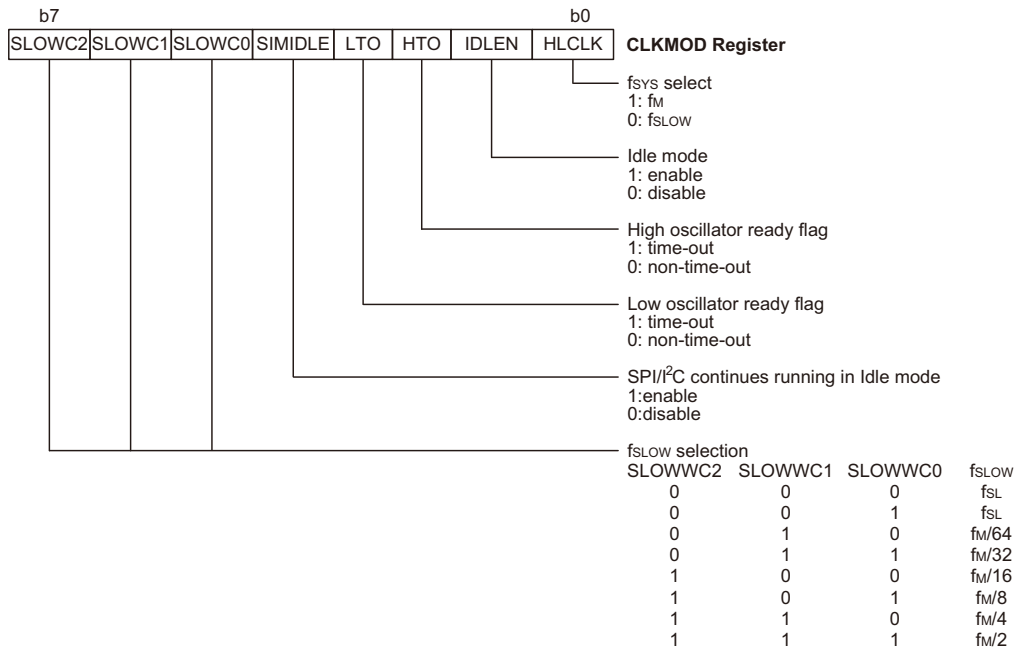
b7 b0

| SLOWC2 | SLOWC1 | SLOWC0 | SIMIDLE | LTO | HTO | IDLEN | HLCLK |
|---|---|---|---|---|---|---|---|

**CLKMOD Register**

$f_{SYS}$ select
1: $f_M$
0: $f_{SLOW}$

Idle mode
1: enable
0: disable

High oscillator ready flag
1: time-out
0: non-time-out

Low oscillator ready flag
1: time-out
0: non-time-out

SPI/$I^2$C continues running in Idle mode
1:enable
0:disable

$f_{SLOW}$ selection

| SLOWWC2 | SLOWWC1 | SLOWWC0 | $f_{SLOW}$ |
|---|---|---|---|
| 0 | 0 | 0 | $f_{SL}$ |
| 0 | 0 | 1 | $f_{SL}$ |
| 0 | 1 | 0 | $f_M/64$ |
| 0 | 1 | 1 | $f_M/32$ |
| 1 | 0 | 0 | $f_M/16$ |
| 1 | 0 | 1 | $f_M/8$ |
| 1 | 1 | 0 | $f_M/4$ |
| 1 | 1 | 1 | $f_M/2$ |